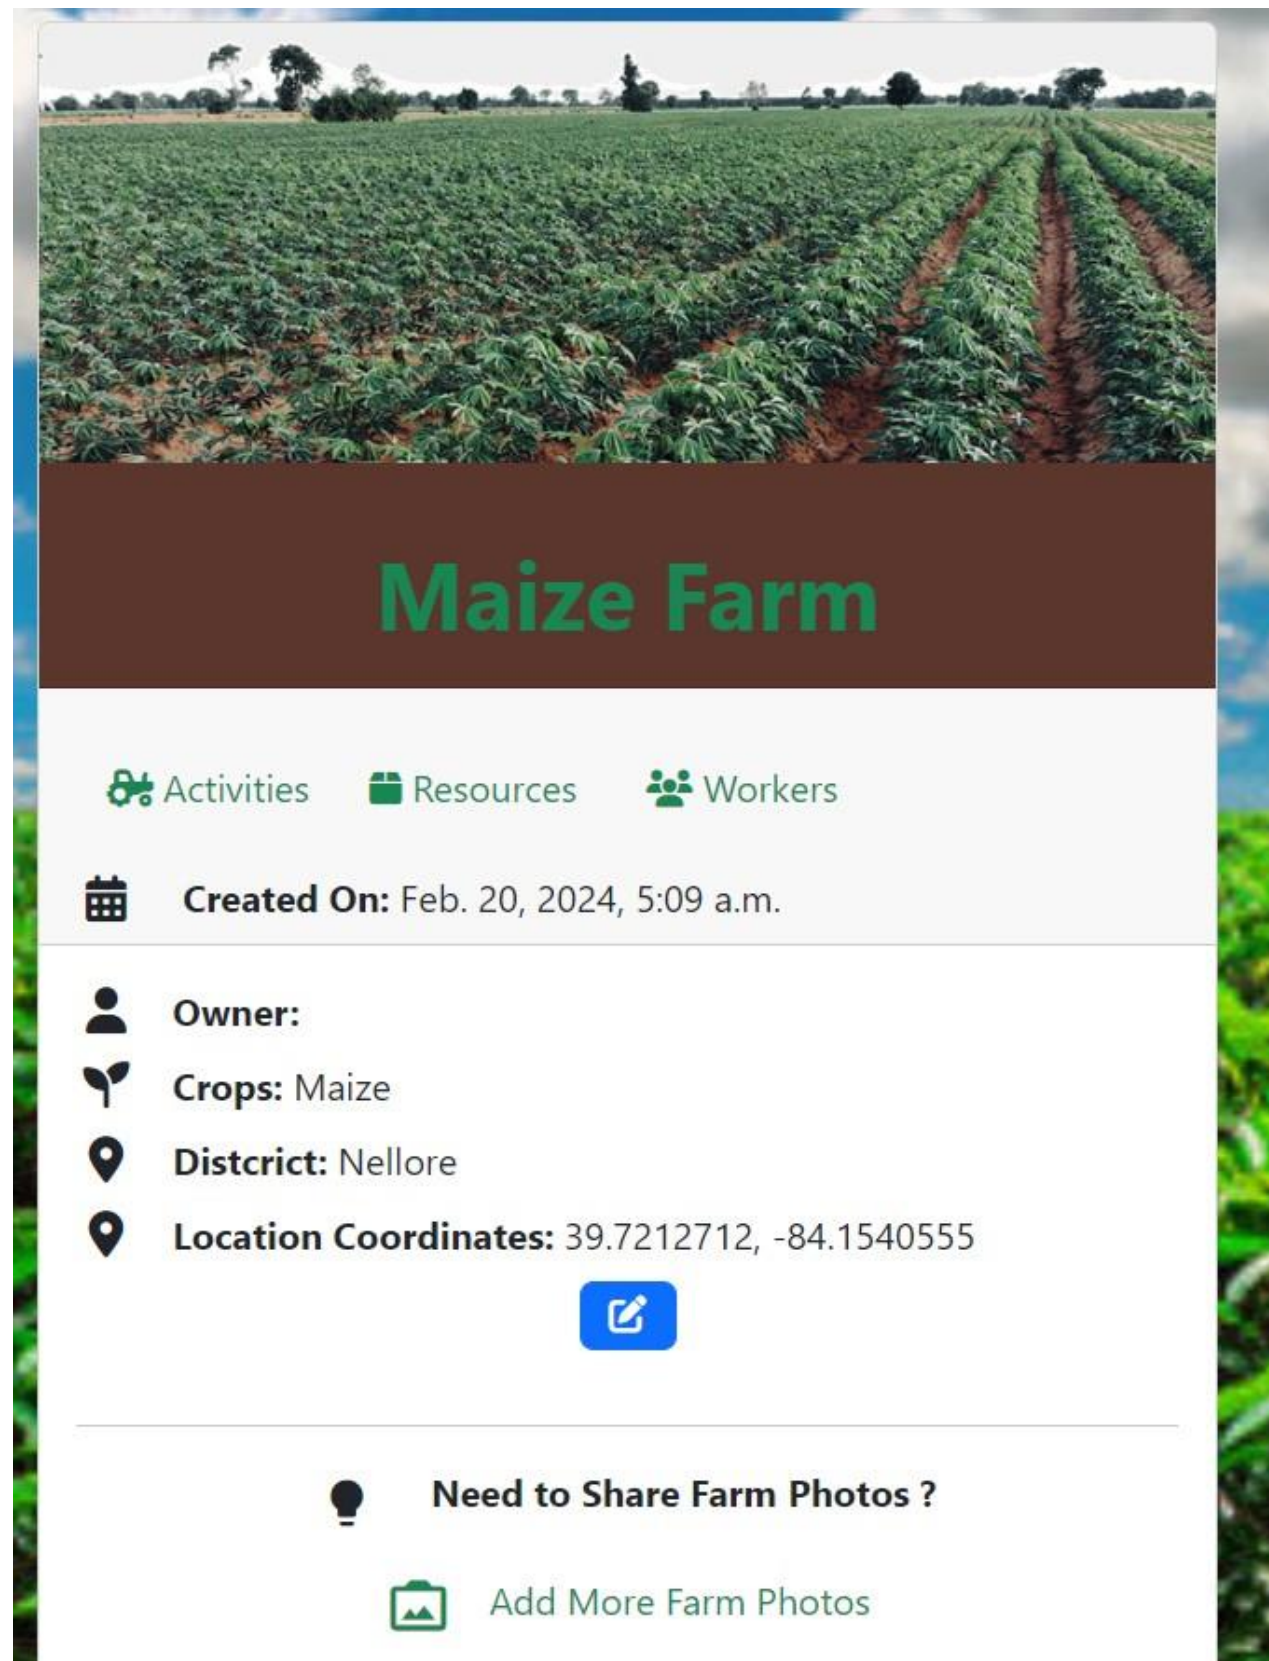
Maize Farm

Activities Resources Workers

Created On: Feb. 20, 2024, 5:09 a.m.

Owner:

Crops: Maize

Distcrict: Nellore

Location Coordinates: 39.7212712, -84.1540555

Need to Share Farm Photos ?

Add More Farm Photos